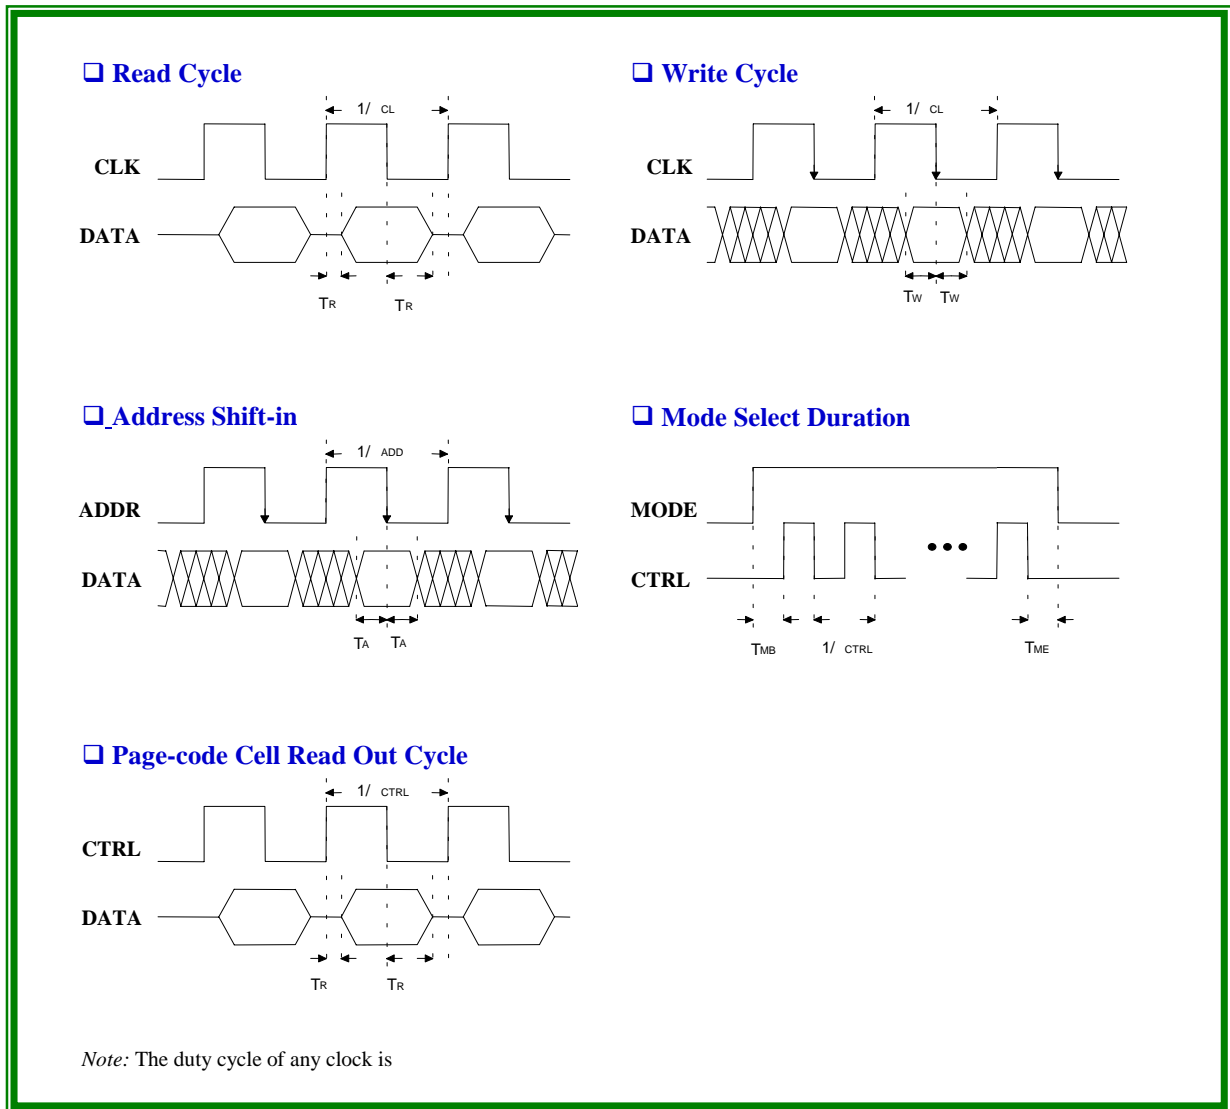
❑ Read Cycle

1/ CL

CLK

DATA

TR TR

❑ Write Cycle

1/ CL

CLK

DATA

TW TW

❑ Address Shift-in

1/ ADD

ADDR

DATA

TA TA

❑ Mode Select Duration

MODE

CTRL

TMB 1/ CTRL TME

❑ Page-code Cell Read Out Cycle

1/ CTRL

CTRL

DATA

TR TR

*Note:* The duty cycle of any clock is